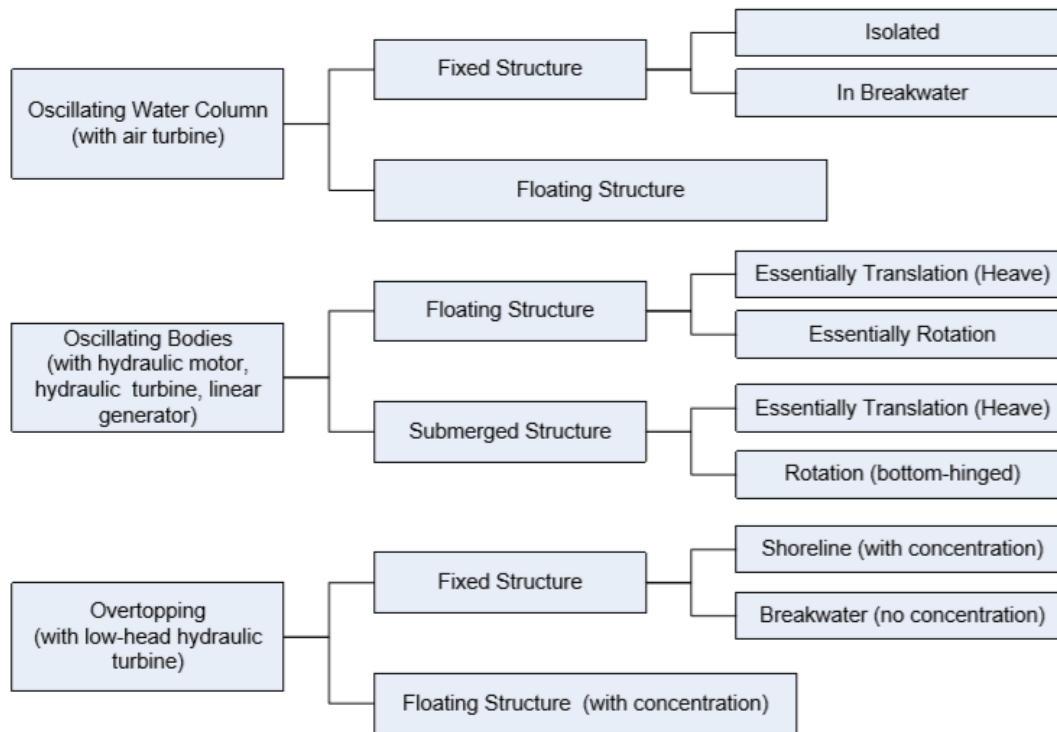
Oscillating Water Column (with air turbine)

Fixed Structure

Isolated

In Breakwater

Floating Structure

Oscillating Bodies (with hydraulic motor, hydraulic turbine, linear generator)

Floating Structure

Essentially Translation (Heave)

Essentially Rotation

Submerged Structure

Essentially Translation (Heave)

Rotation (bottom-hinged)

Overtopping (with low-head hydraulic turbine)

Fixed Structure

Shoreline (with concentration)

Breakwater (no concentration)

Floating Structure (with concentration)